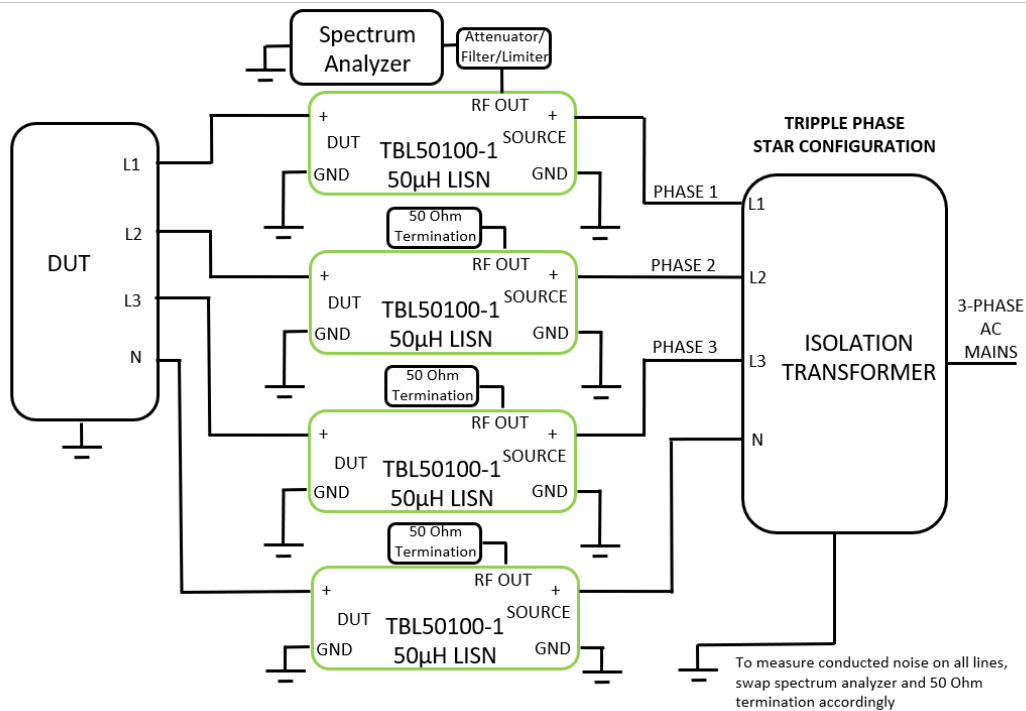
Spectrum Analyzer

Attenuator/ Filter/Limiter

DUT

L1

L2

L3

N

+ DUT GND

RF OUT

TBL50100-1 50µH LISN

+ SOURCE GND

50 Ohm Termination

+ DUT GND

RF OUT

TBL50100-1 50µH LISN

+ SOURCE GND

50 Ohm Termination

+ DUT GND

RF OUT

TBL50100-1 50µH LISN

+ SOURCE GND

50 Ohm Termination

+ DUT GND

RF OUT

TBL50100-1 50µH LISN

+ SOURCE GND

TRIPPLE PHASE STAR CONFIGURATION

PHASE 1

PHASE 2

PHASE 3

L1

L2

L3

N

ISOLATION TRANSFORMER

3-PHASE AC MAINS

To measure conducted noise on all lines, swap spectrum analyzer and 50 Ohm termination accordingly